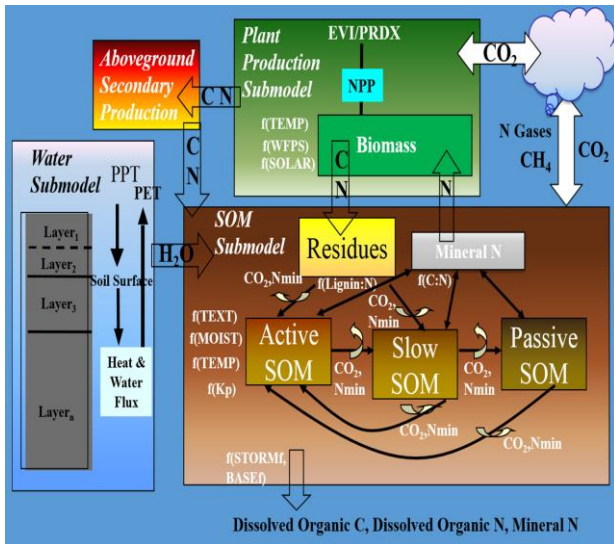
Plant Production Submodel

EVI/PRDX

$CO_2$

Aboveground Secondary Production

C N

NPP

f(TEMP)
f(WFPS)
f(SOLAR)

Biomass

C
N

N

N Gases
$CH_4$

$CO_2$

C
N

Water Submodel

PPT

PET

Layer$_1$

Layer$_2$

Layer$_3$

Layer$_n$

Soil Surface

Heat & Water Flux

SOM Submodel

$H_2O$

Residues

Mineral N

$CO_2$,Nmin

f(Lignin:N)

f(C:N)

$CO_2$, Nmin

f(TEXT)
f(MOIST)
f(TEMP)
f(Kp)

Active SOM

$CO_2$, Nmin

Slow SOM

$CO_2$, Nmin

Passive SOM

$CO_2$,Nmin

$CO_2$,Nmin

f(STORMf, BASEf)

Dissolved Organic C, Dissolved Organic N, Mineral N